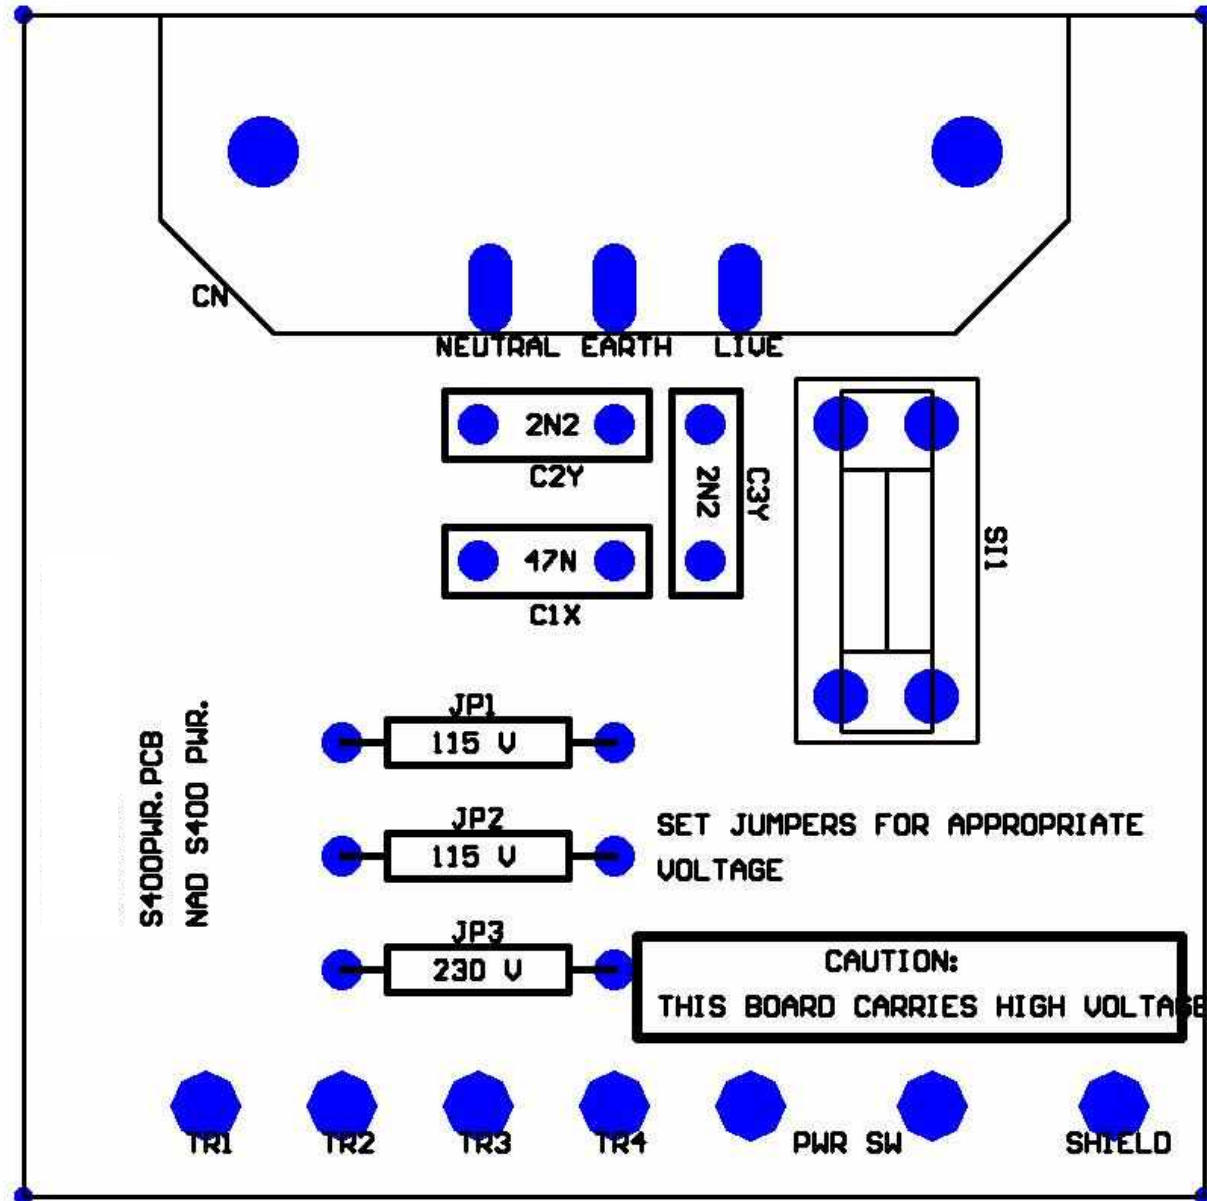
CN

NEUTRAL EARTH LIVE

2N2

C2Y

2N2

C3Y

47N

C1X

SI1

S400PWR.PCB
NAD S400 PWR.

JP1
115 V

JP2
115 V

SET JUMPERS FOR APPROPRIATE VOLTAGE

JP3
230 V

CAUTION:
THIS BOARD CARRIES HIGH VOLTAGE

TR1 TR2 TR3 TR4 PWR SW SHIELD